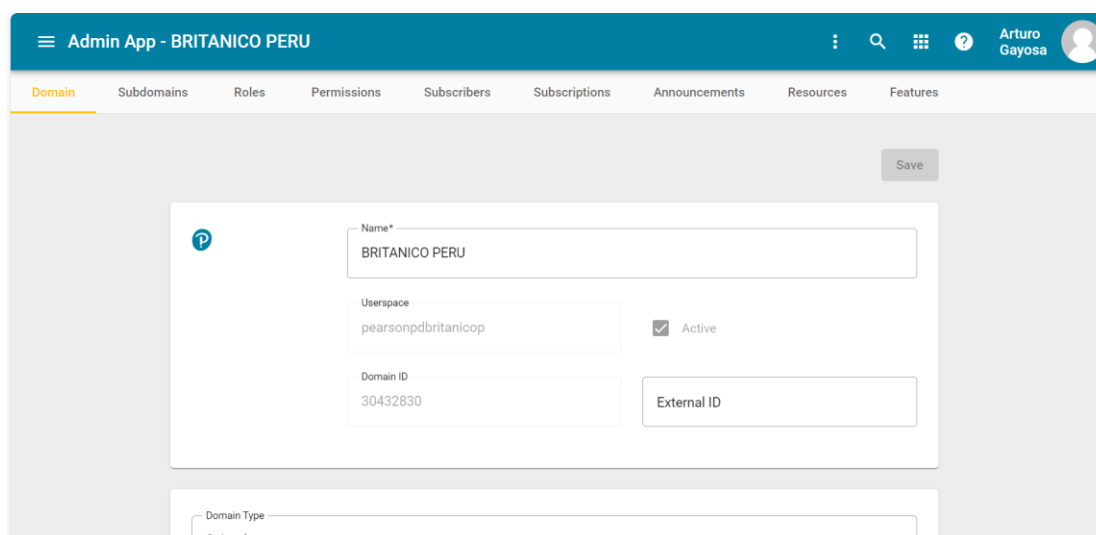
Admin App - BRITANICO PERU

Arturo Gayosa

Domain Subdomains Roles Permissions Subscribers Subscriptions Announcements Resources Features

Save

Name*
BRITANICO PERU

Userspace
pearsonpdbritanicop

Active

Domain ID
30432830

External ID

Domain Type
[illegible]